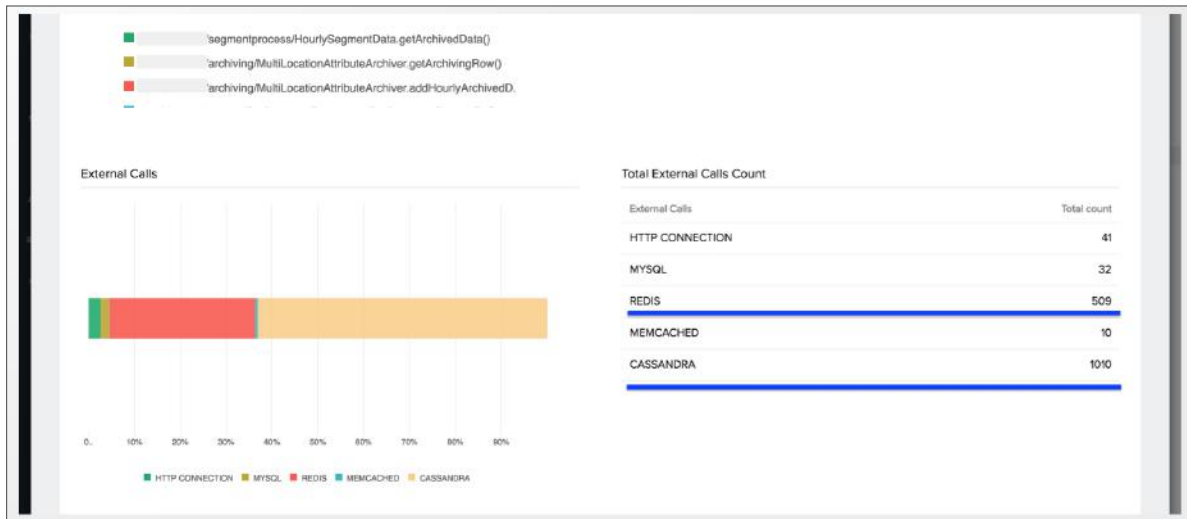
/segmentprocess/HourlySegmentData.getArchivedData()

/archiving/MultiLocationAttributeArchiver.getArchivingRow()

/archiving/MultiLocationAttributeArchiver.addHourlyArchivedD.

External Calls

0.
10%
20%
30%
40%
50%
60%
70%
80%
90%

HTTP CONNECTION MYSQL REDIS MEMCACHED CASSANDRA

Total External Calls Count

| External Calls | Total count |
|---|---|
| HTTP CONNECTION | 41 |
| MYSQL | 32 |
| REDIS | 509 |
| MEMCACHED | 10 |
| CASSANDRA | 1010 |